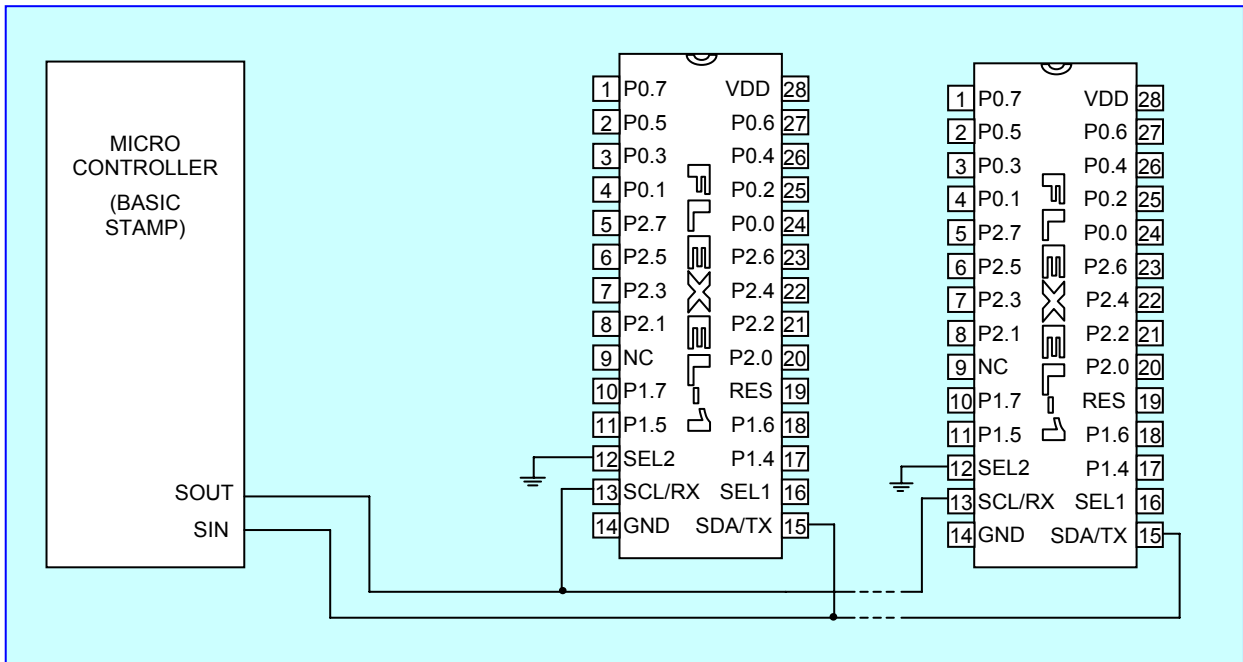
MICRO CONTROLLER

(BASIC STAMP)

SOUT
SIN

| | | | |
|---|---|---|---|
| 1 | P0.7 | VDD | 28 |
| 2 | P0.5 | P0.6 | 27 |
| 3 | P0.3 | P0.4 | 26 |
| 4 | P0.1 | P0.2 | 25 |
| 5 | P2.7 | P0.0 | 24 |
| 6 | P2.5 | P2.6 | 23 |
| 7 | P2.3 | P2.4 | 22 |
| 8 | P2.1 | P2.2 | 21 |
| 9 | NC | P2.0 | 20 |
| 10 | P1.7 | RES | 19 |
| 11 | P1.5 | P1.6 | 18 |
| 12 | SEL2 | P1.4 | 17 |
| 13 | SCL/RX | SEL1 | 16 |
| 14 | GND | SDA/TX | 15 |

FLEXEL

| | | | |
|---|---|---|---|
| 1 | P0.7 | VDD | 28 |
| 2 | P0.5 | P0.6 | 27 |
| 3 | P0.3 | P0.4 | 26 |
| 4 | P0.1 | P0.2 | 25 |
| 5 | P2.7 | P0.0 | 24 |
| 6 | P2.5 | P2.6 | 23 |
| 7 | P2.3 | P2.4 | 22 |
| 8 | P2.1 | P2.2 | 21 |
| 9 | NC | P2.0 | 20 |
| 10 | P1.7 | RES | 19 |
| 11 | P1.5 | P1.6 | 18 |
| 12 | SEL2 | P1.4 | 17 |
| 13 | SCL/RX | SEL1 | 16 |
| 14 | GND | SDA/TX | 15 |

FLEXEL